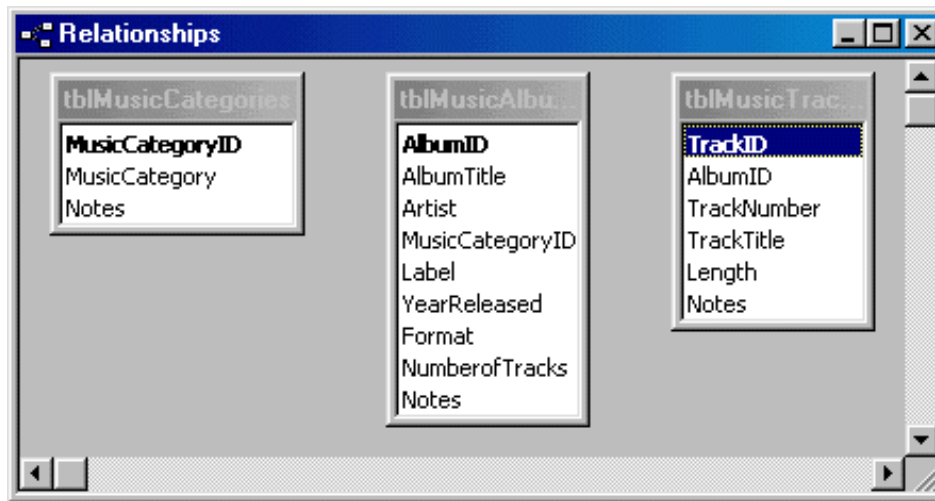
Relationships

tblMusicCategories
MusicCategoryID
MusicCategory
Notes

tblMusicAlbu...
AlbumID
AlbumTitle
Artist
MusicCategoryID
Label
YearReleased
Format
NumberofTracks
Notes

tblMusicTrac...
TrackID
AlbumID
TrackNumber
TrackTitle
Length
Notes